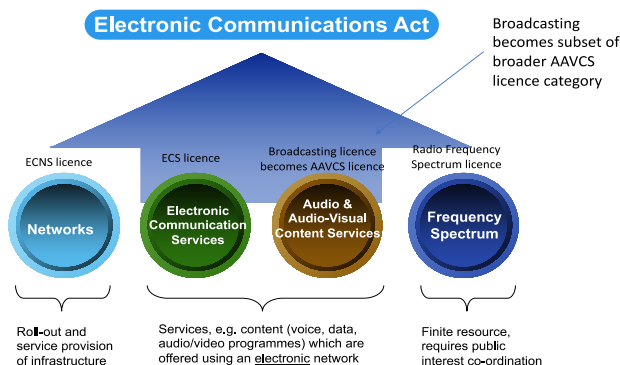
Electronic Communications Act

Broadcasting becomes subset of broader AAVCS licence category

ECNS licence

ECS licence

Broadcasting licence becomes AAVCS licence

Radio Frequency Spectrum licence

Networks

Electronic Communication Services

Audio & Audio-Visual Content Services

Frequency Spectrum

Roll-out and service provision of infrastructure

Services, e.g. content (voice, data, audio/video programmes) which are offered using an electronic network

Finite resource, requires public interest co-ordination